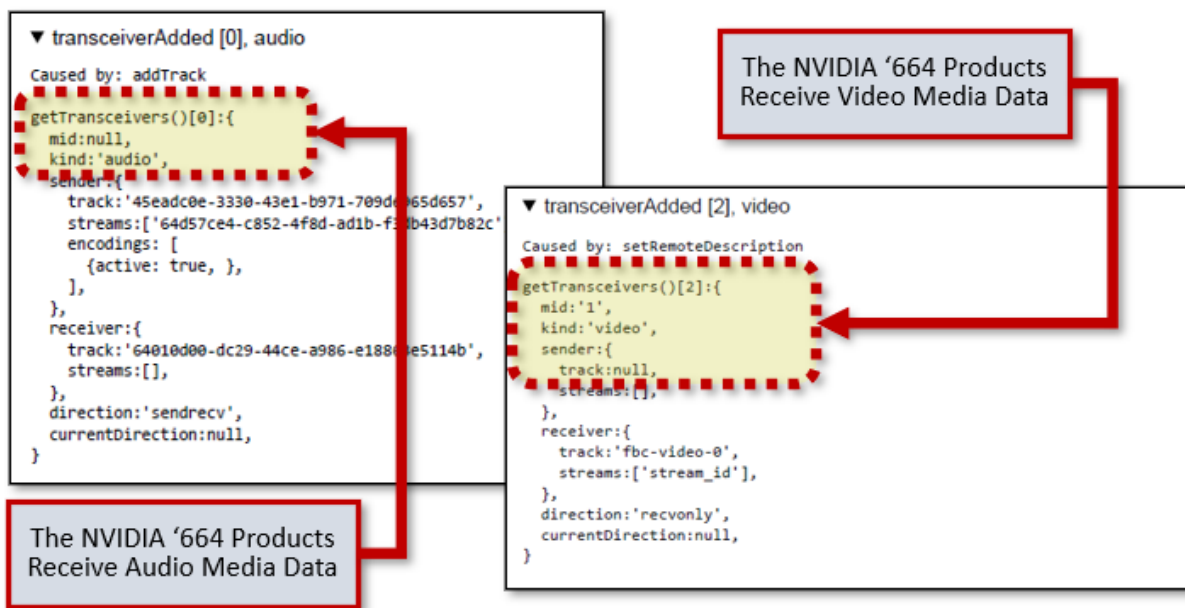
▼ transceiverAdded [0], audio

Caused by: addTrack

getTransceivers()[0]:{
  mid:null,
  kind:'audio',
  sender:{
    track:'45eadc0e-3330-43e1-b971-709d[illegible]65d657',
    streams:['64d57ce4-c852-4f8d-ad1b-f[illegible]b43d7b82c'
    encodings: [
      {active: true, },
    ],
  },
  receiver:{
    track:'64010d00-dc29-44ce-a986-e188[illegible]e5114b',
    streams:[],
  },
  direction:'sendrecv',
  currentDirection:null,
}

The NVIDIA ‘664 Products Receive Video Media Data

▼ transceiverAdded [2], video

Caused by: setRemoteDescription

getTransceivers()[2]:{
  mid:'1',
  kind:'video',
  sender:{
    track:null,
    streams:[],
  },
  receiver:{
    track:'fbc-video-0',
    streams:['stream_id'],
  },
  direction:'recvonly',
  currentDirection:null,
}

The NVIDIA ‘664 Products Receive Audio Media Data